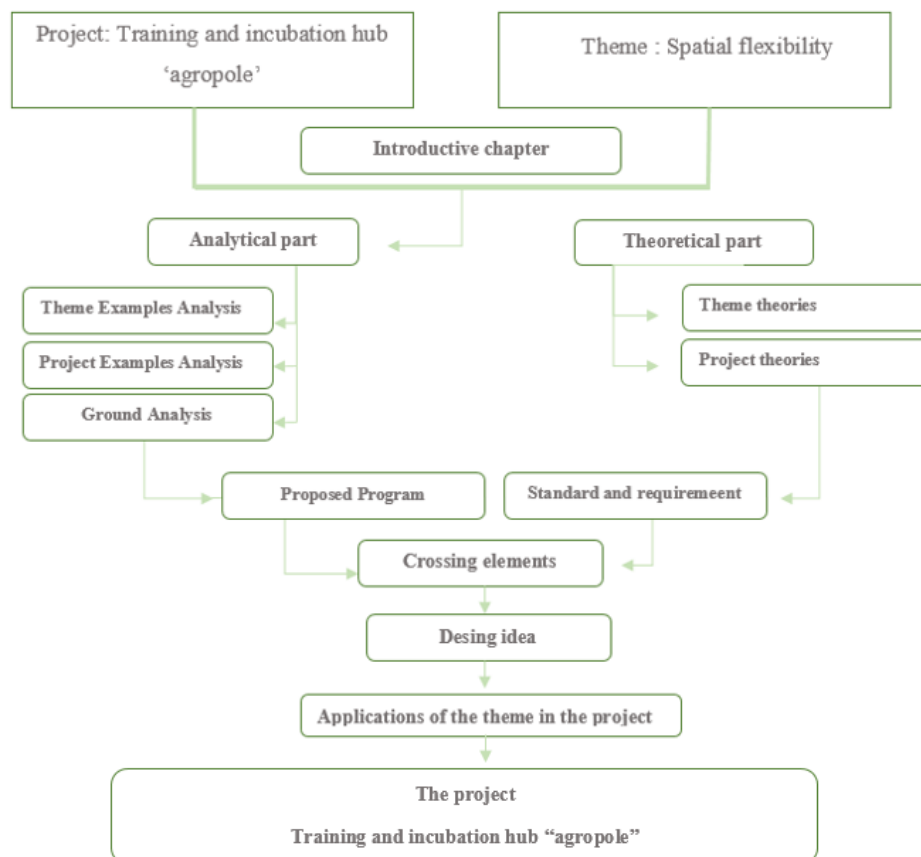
Project: Training and incubation hub 'agropole'

Theme : Spatial flexibility

Introductive chapter

Analytical part

Theoretical part

Theme Examples Analysis

Project Examples Analysis

Ground Analysis

Theme theories

Project theories

Proposed Program

Standard and requiremeent

Crossing elements

Desing idea

Applications of the theme in the project

The project

Training and incubation hub "agropole"